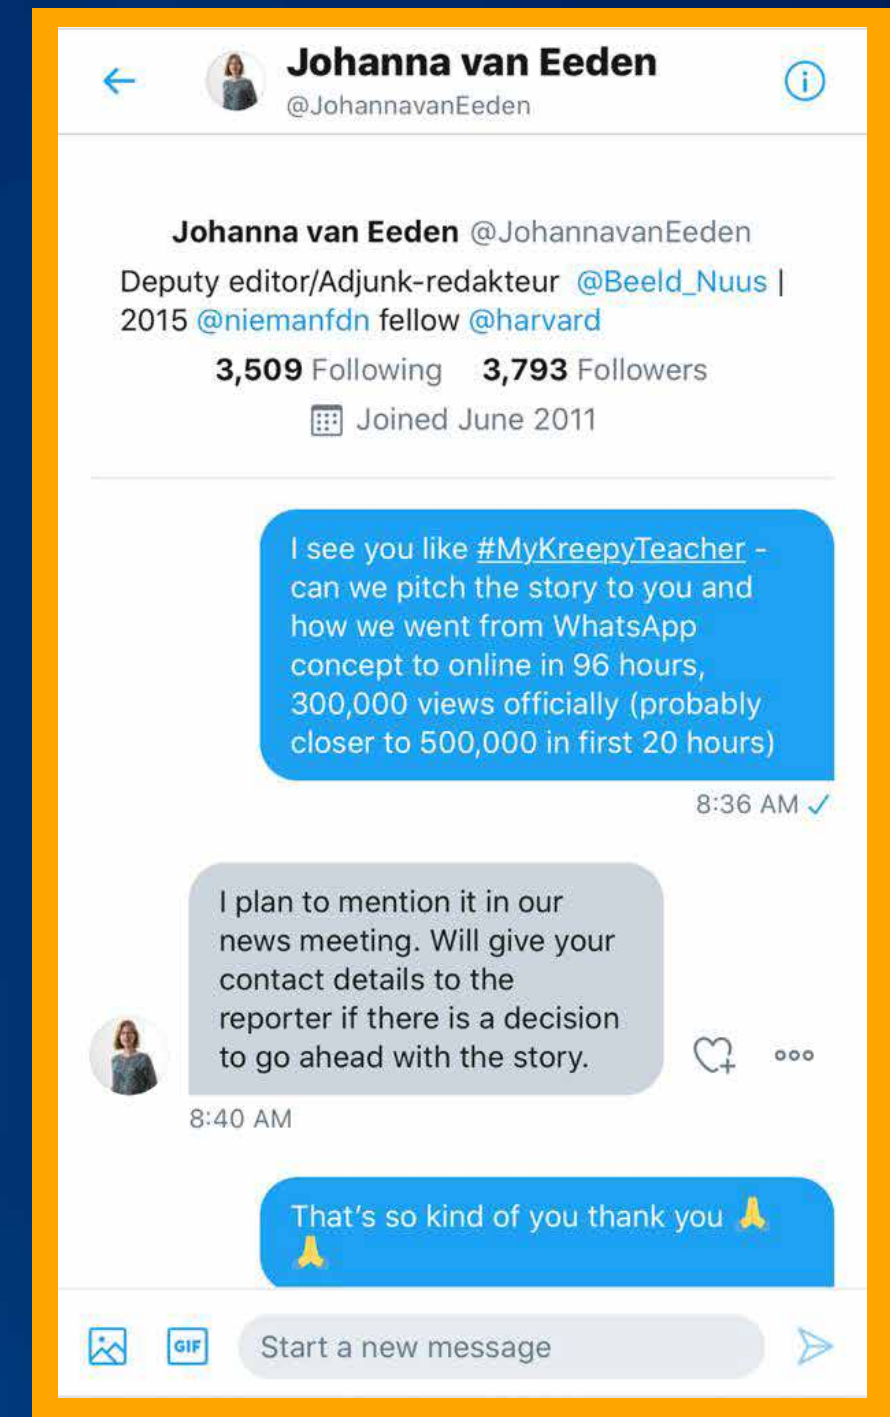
Johanna van Eeden
@JohannavanEeden

Johanna van Eeden @JohannavanEeden
Deputy editor/Adjunk-redakteur @Beeld_Nuus | 2015 @niemanfdn fellow @harvard
3,509 Following 3,793 Followers
Joined June 2011

I see you like #MyKreepyTeacher - can we pitch the story to you and how we went from WhatsApp concept to online in 96 hours, 300,000 views officially (probably closer to 500,000 in first 20 hours)

8:36 AM

I plan to mention it in our news meeting. Will give your contact details to the reporter if there is a decision to go ahead with the story.

8:40 AM

That's so kind of you thank you 🙏 🙏

GIF
Start a new message